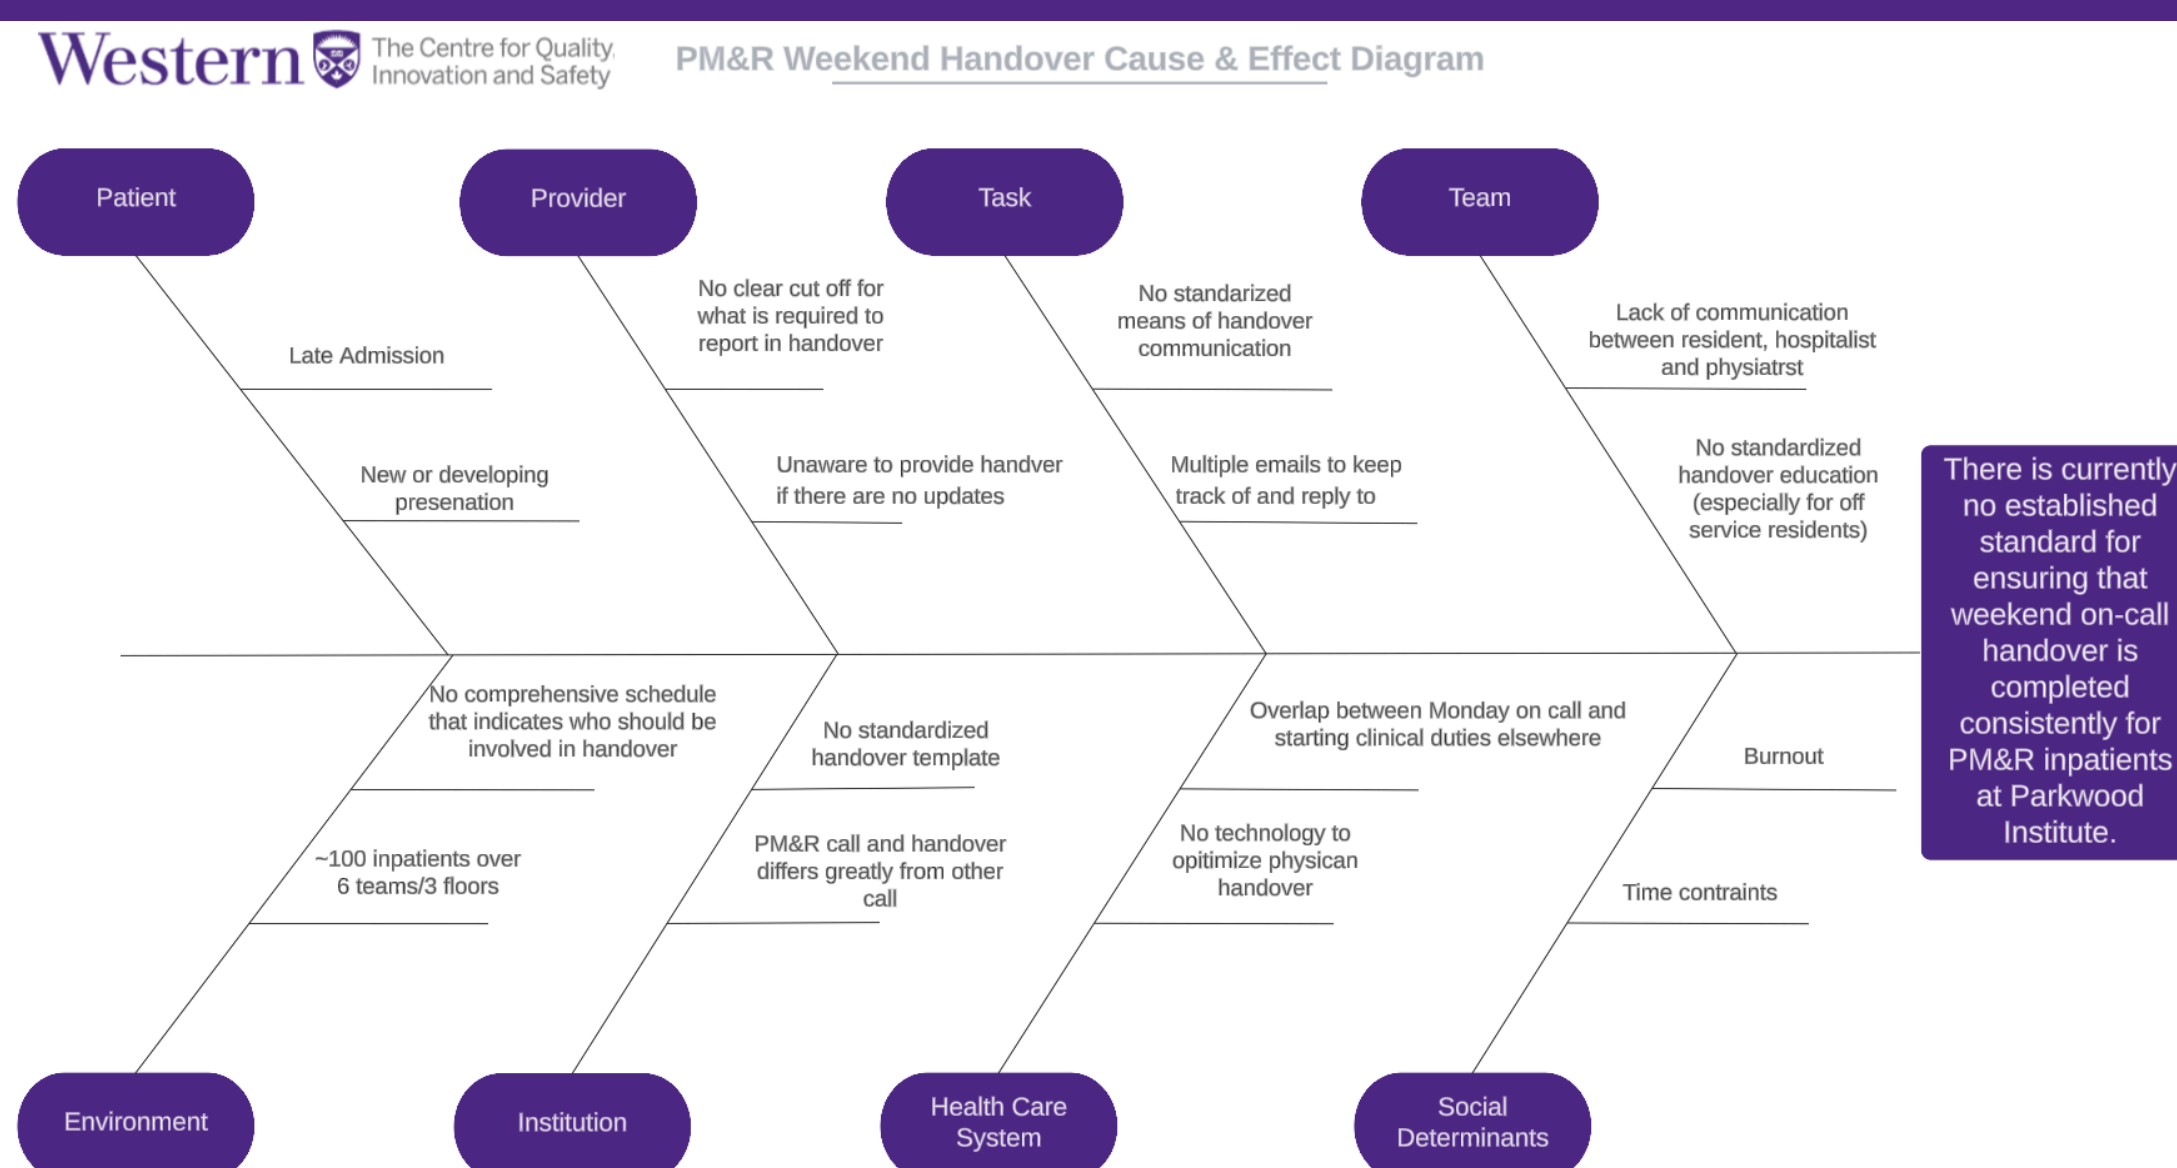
Western The Centre for Quality, Innovation and Safety

PM&R Weekend Handover Cause & Effect Diagram

Patient

Late Admission

New or developing presenation

Provider

No clear cut off for what is required to report in handover

Unaware to provide handver if there are no updates

Task

No standarized means of handover communication

Multiple emails to keep track of and reply to

Team

Lack of communication between resident, hospitalist and physiatrst

No standardized handover education (especially for off service residents)

There is currently no established standard for ensuring that weekend on-call handover is completed consistently for PM&R inpatients at Parkwood Institute.

No comprehensive schedule that indicates who should be involved in handover

~100 inpatients over 6 teams/3 floors

Environment

No standardized handover template

PM&R call and handover differs greatly from other call

Institution

Overlap between Monday on call and starting clinical duties elsewhere

No technology to opitimize physican handover

Health Care System

Burnout

Time contraints

Social Determinants